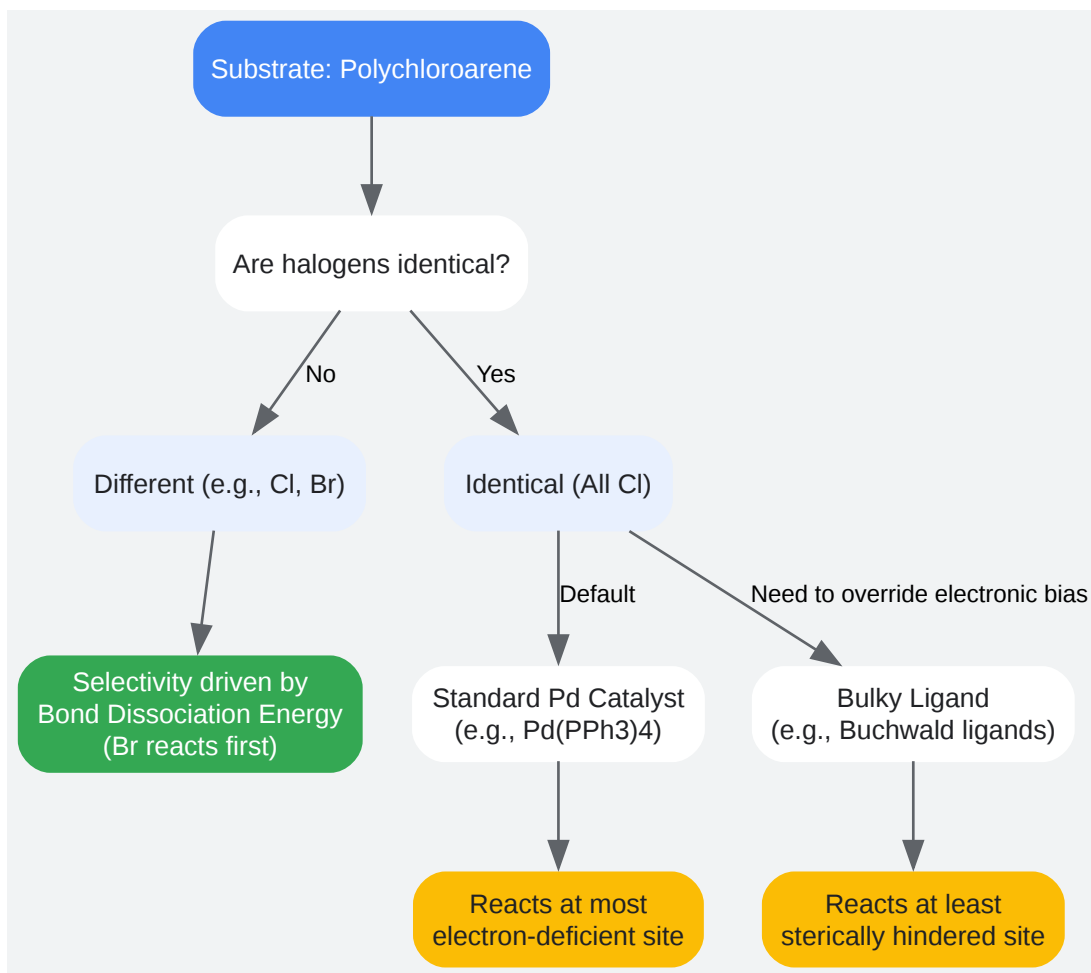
Substrate: Polychloroarene

Are halogens identical?

No

Yes

Different (e.g., Cl, Br)

Identical (All Cl)

Default

Need to override electronic bias

Selectivity driven by Bond Dissociation Energy (Br reacts first)

Standard Pd Catalyst (e.g., Pd(PPh3)4)

Bulky Ligand (e.g., Buchwald ligands)

Reacts at most electron-deficient site

Reacts at least sterically hindered site